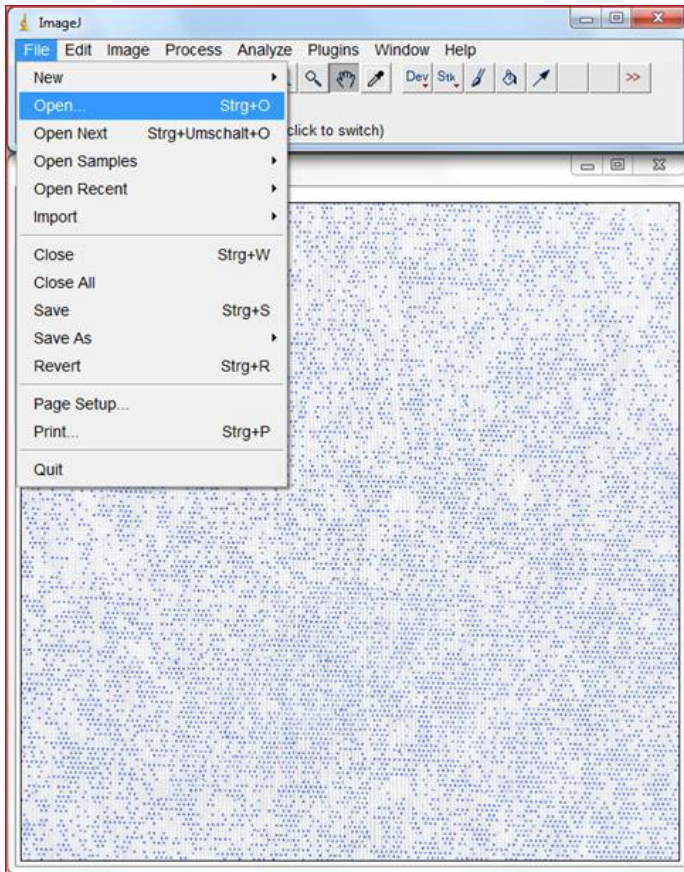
ImageJ

File Edit Image Process Analyze Plugins Window Help

New
Open... Strg+O
Open Next Strg+Umschalt+O
Open Samples
Open Recent
Import
Close Strg+W
Close All
Save Strg+S
Save As
Revert Strg+R
Page Setup...
Print... Strg+P
Quit

Dev Stk >>

click to switch)